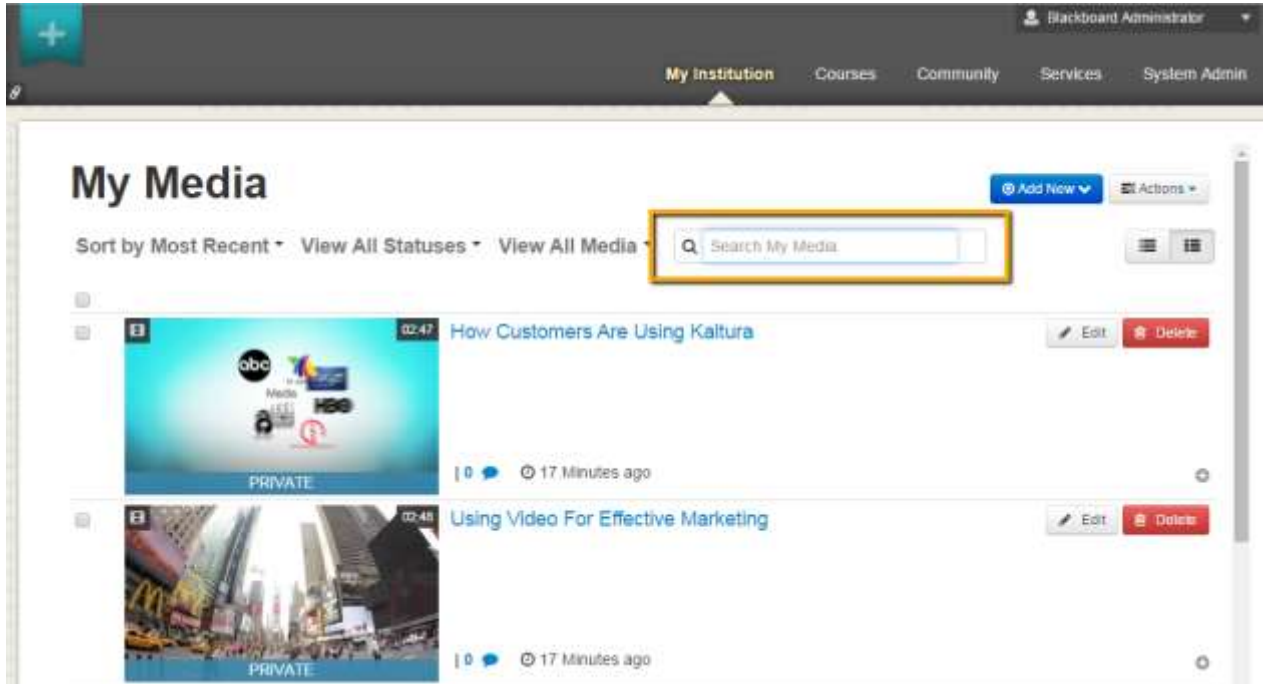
Blackboard Administrator

My Institution Courses Community Services System Admin

My Media

Add New

Actions

Sort by Most Recent View All Statuses View All Media

Search My Media

02:47

abc

Media

HBO

PRIVATE

How Customers Are Using Kaltura

Edit Delete

| 0 17 Minutes ago

02:46

PRIVATE

Using Video For Effective Marketing

Edit Delete

| 0 17 Minutes ago